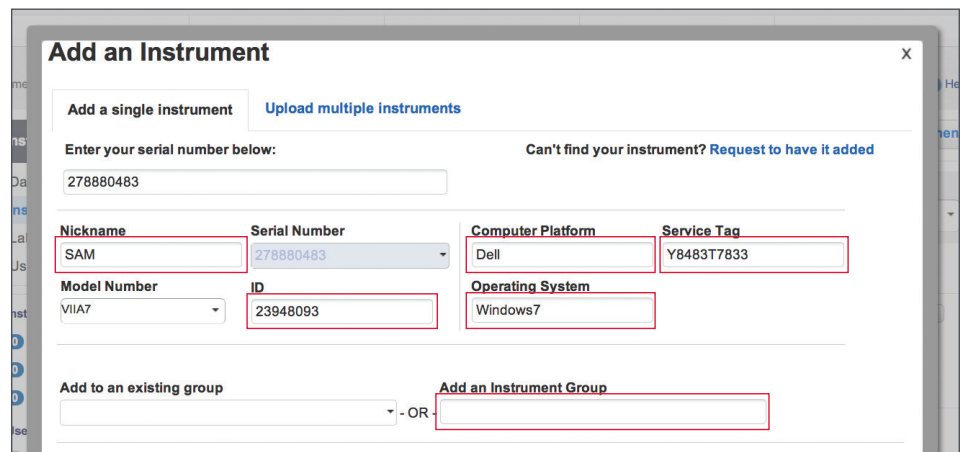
Add an Instrument

x

Add a single instrument

Upload multiple instruments

Enter your serial number below:

Can't find your instrument? Request to have it added

278880483

Nickname

SAM

Serial Number

278880483

Computer Platform

Dell

Service Tag

Y8483T7833

Model Number

VIIA7

ID

23948093

Operating System

Windows7

Add to an existing group

- OR -

Add an Instrument Group